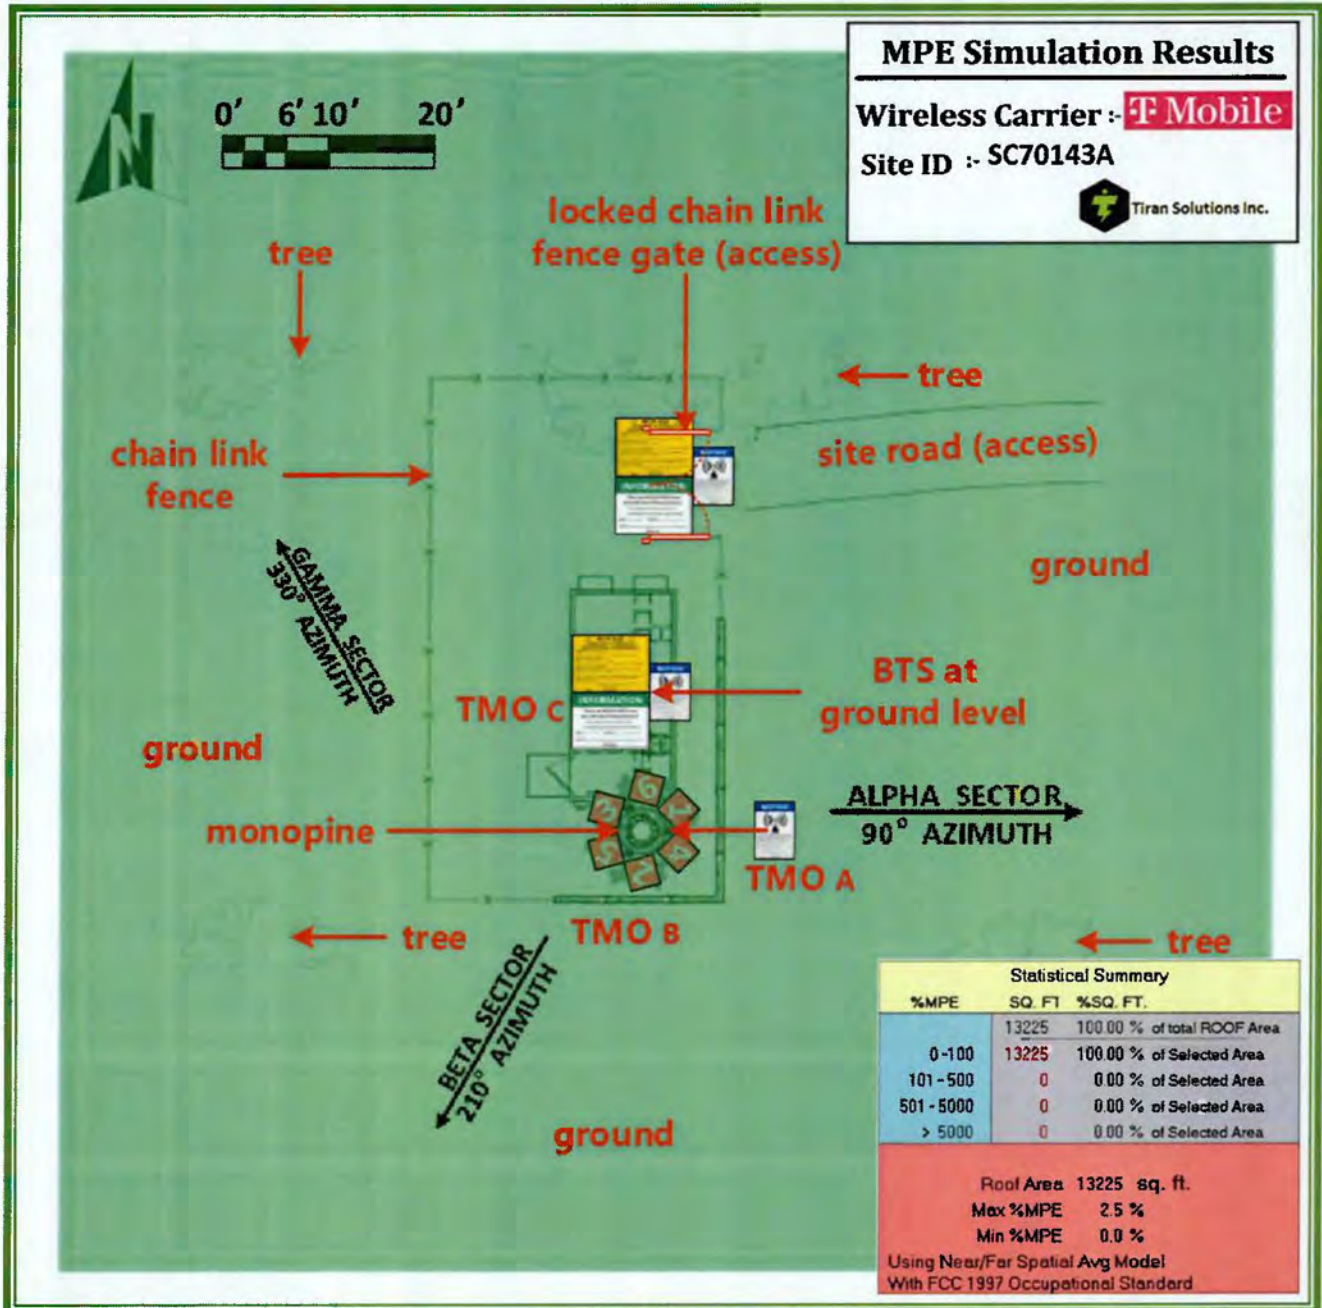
N

0' 6' 10' 20'

MPE Simulation Results

Wireless Carrier :- T Mobile

Site ID :- SC70143A

Tiran Solutions Inc.

tree

locked chain link fence gate (access)

tree

chain link fence

site road (access)

GAMMA SECTOR 330° AZIMUTH

ground

BTS at ground level

TMO C

ground

monopine

ALPHA SECTOR 90° AZIMUTH

TMO A

tree

TMO B

tree

BETA SECTOR 210° AZIMUTH

ground

Statistical Summary

| %MPE | SQ. FT | %SQ. FT. |
|---|---|---|
| | 13225 | 100.00 % of total ROOF Area |
| 0-100 | 13225 | 100.00 % of Selected Area |
| 101-500 | 0 | 0.00 % of Selected Area |
| 501-5000 | 0 | 0.00 % of Selected Area |
| > 5000 | 0 | 0.00 % of Selected Area |

Roof Area 13225 sq. ft.
Max %MPE 2.5 %
Min %MPE 0.0 %
Using Near/Far Spatial Avg Model
With FCC 1997 Occupational Standard